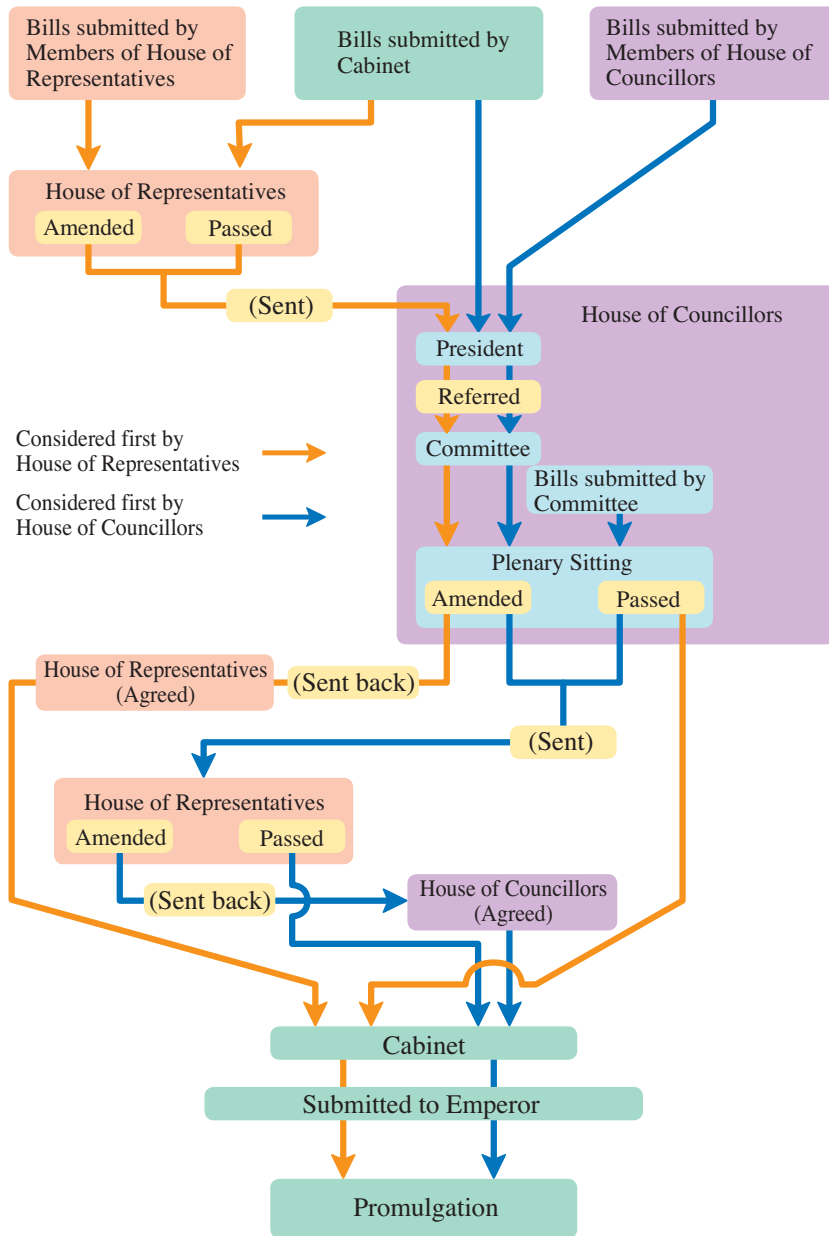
Bills submitted by Members of House of Representatives

Bills submitted by Cabinet

Bills submitted by Members of House of Councillors

House of Representatives

Amended

Passed

(Sent)

House of Councillors

President

Referred

Committee

Considered first by House of Representatives

Considered first by House of Councillors

Bills submitted by Committee

Plenary Sitting

Amended

Passed

House of Representatives (Agreed)

(Sent back)

(Sent)

House of Representatives

Amended

Passed

(Sent back)

House of Councillors (Agreed)

Cabinet

Submitted to Emperor

Promulgation